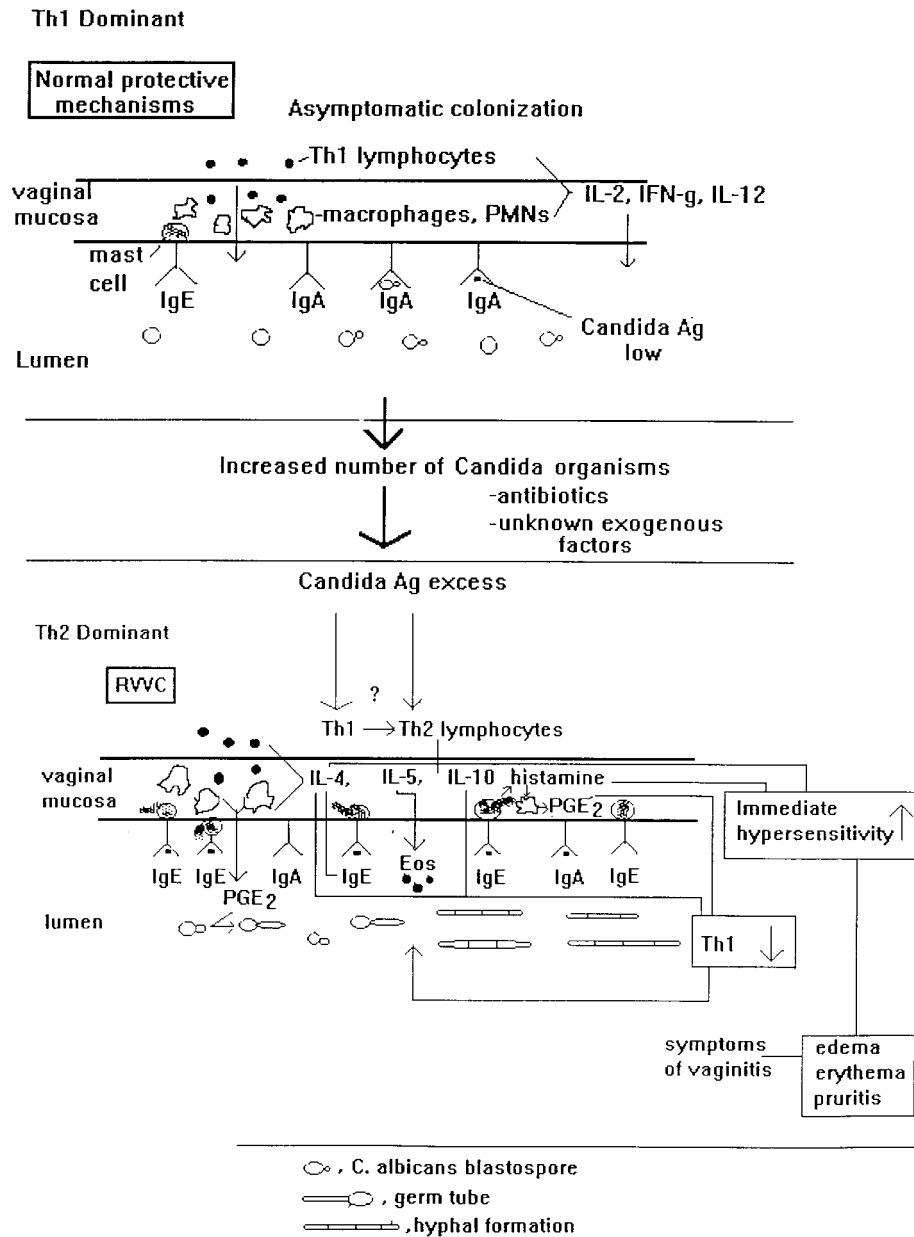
Th1 Dominant

Normal protective mechanisms

Asymptomatic colonization

-Th1 lymphocytes

vaginal mucosa

IL-2, IFN-g, IL-12

-macrophages, PMNs

mast cell

IgE

IgA

IgA

IgA

Candida Ag low

Lumen

Increased number of Candida organisms

-antibiotics

-unknown exogenous factors

Candida Ag excess

Th2 Dominant

RVVC

?

Th1 $\rightarrow$ Th2 lymphocytes

vaginal mucosa

IL-4,

IL-5,

IL-10

histamine

PGE$_2$

Immediate hypersensitivity $\uparrow$

IgE

IgE

IgA

IgE

Eos

IgE

IgA

IgE

PGE$_2$

lumen

Th1 $\downarrow$

symptoms of vaginitis

edema erythema pruritis

, C. albicans blastospore

, germ tube

, hyphal formation